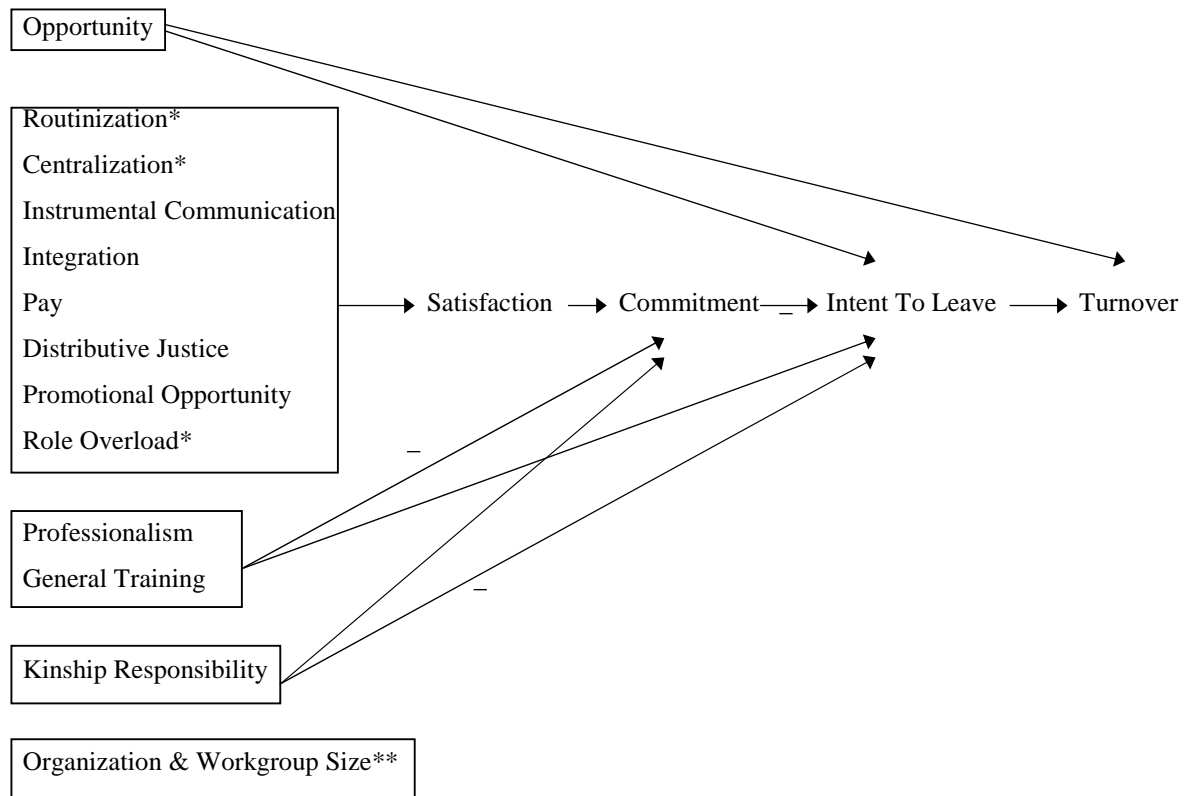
Opportunity

Routinization*
Centralization*
Instrumental Communication
Integration
Pay
Distributive Justice
Promotional Opportunity
Role Overload*

Satisfaction Commitment _ Intent To Leave Turnover

_

Professionalism
General Training

_

Kinship Responsibility

Organization & Workgroup Size**